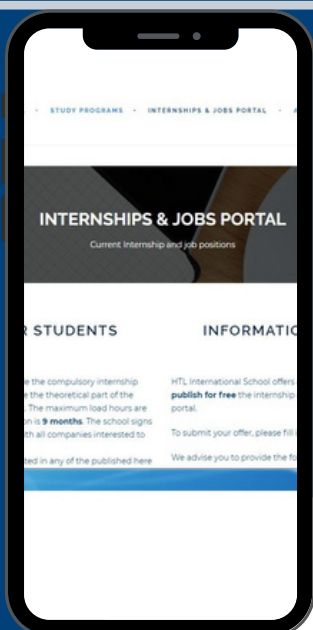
STUDY PROGRAMS • INTERNSHIPS & JOBS PORTAL • A

INTERNSHIPS & JOBS PORTAL

Current Internship and job positions

R STUDENTS

e the compulsory internship e the theoretical part of the . The maximum load hours are on is **9 months**. The school signs th all companies interested to

ted in any of the published here

INFORMATIO

HTL International School offers **publish for free** the internship portal.

To submit your offer, please fill

We advise you to provide the fo